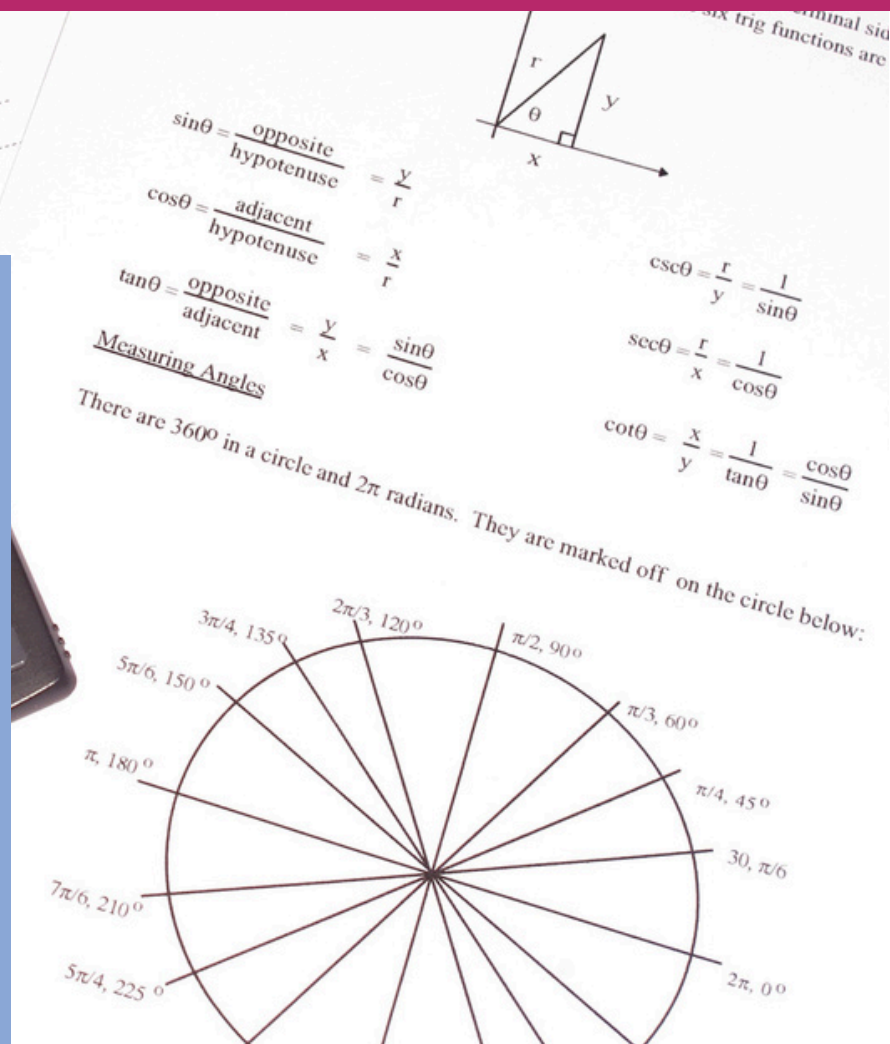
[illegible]minal sid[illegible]
six trig functions are

r
y
θ
x

$\sin\theta = \frac{\text{opposite}}{\text{hypotenuse}} = \frac{y}{r}$

$\cos\theta = \frac{\text{adjacent}}{\text{hypotenuse}} = \frac{x}{r}$

$\tan\theta = \frac{\text{opposite}}{\text{adjacent}} = \frac{y}{x} = \frac{\sin\theta}{\cos\theta}$

$\csc\theta = \frac{r}{y} = \frac{1}{\sin\theta}$

$\sec\theta = \frac{r}{x} = \frac{1}{\cos\theta}$

$\cot\theta = \frac{x}{y} = \frac{1}{\tan\theta} = \frac{\cos\theta}{\sin\theta}$

Measuring Angles

There are 360o in a circle and $2\pi$ radians. They are marked off on the circle below:

3π/4, 135 o
2π/3, 120 o
π/2, 90 o
5π/6, 150 o
π/3, 60 o
π, 180 o
π/4, 45 o
30, π/6
7π/6, 210 o
5π/4, 225 o
2π, 0 o